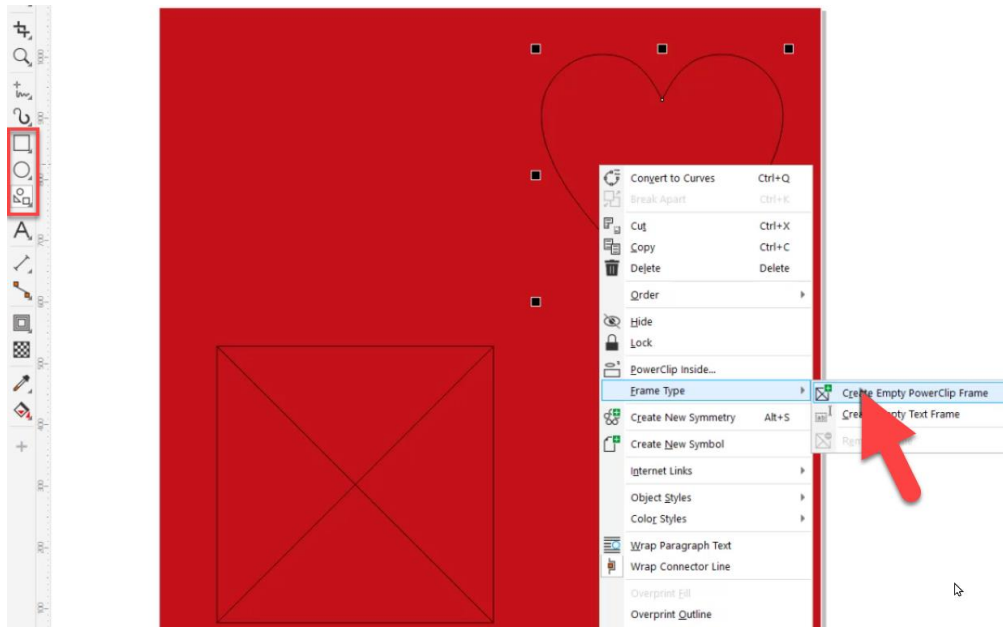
Convert to Curves Ctrl+Q
Break Apart Ctrl+K
Cut Ctrl+X
Copy Ctrl+C
Delete Delete
Order
Hide
Lock
PowerClip Inside...
Frame Type
Create New Symmetry Alt+S
Create New Symbol
Internet Links
Object Styles
Color Styles
Wrap Paragraph Text
Wrap Connector Line
Overprint Fill
Overprint Outline

Create Empty PowerClip Frame
Cre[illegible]pty Text Frame
Re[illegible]